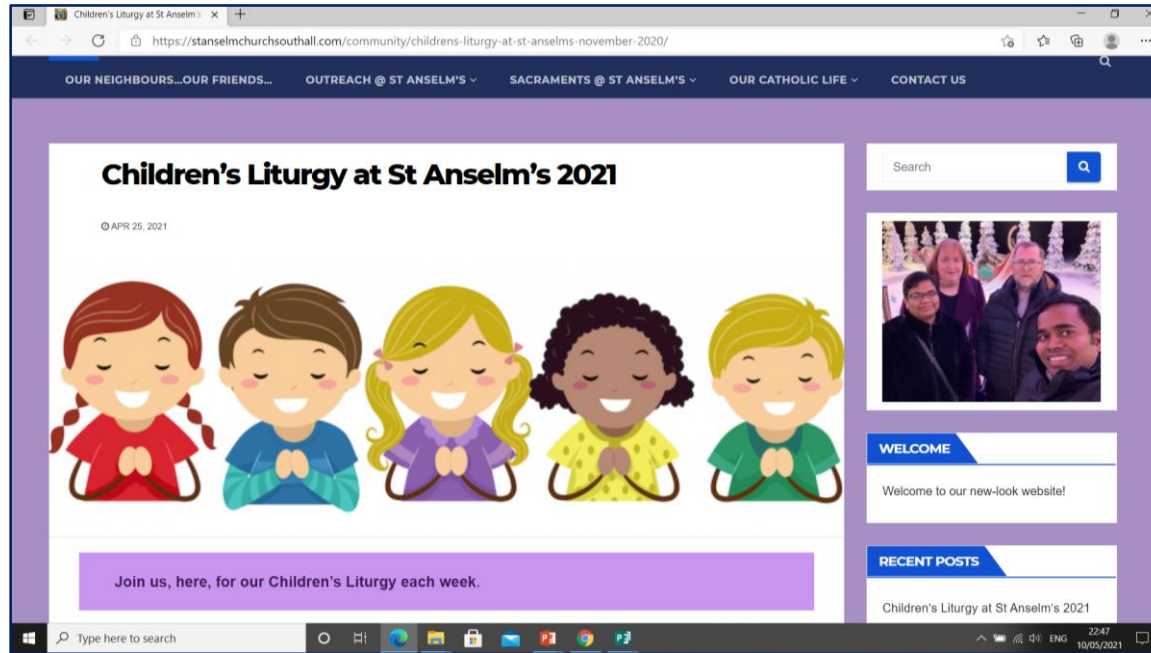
Children's Liturgy at St Anselm's ×

https://stanselmchurchsouthall.com/community/childrens-liturgy-at-st-anselms-november-2020/

OUR NEIGHBOURS...OUR FRIENDS... OUTREACH @ ST ANSELM'S SACRAMENTS @ ST ANSELM'S OUR CATHOLIC LIFE CONTACT US

Children's Liturgy at St Anselm's 2021

APR 25, 2021

Join us, here, for our Children's Liturgy each week.

Search

WELCOME

Welcome to our new-look website!

RECENT POSTS

Children's Liturgy at St Anselm's 2021

Type here to search

ENG 22:47 10/05/2021